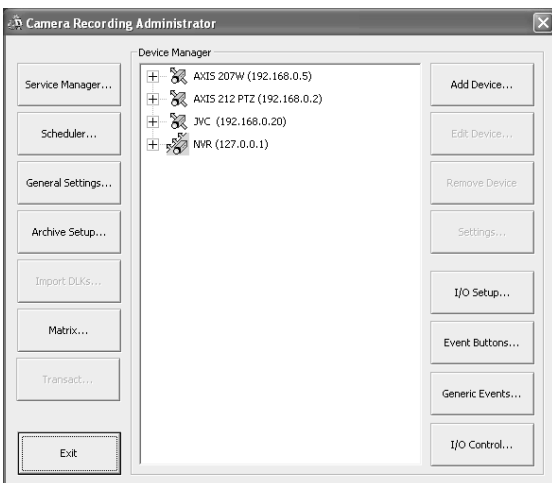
Camera Recording Administrator

Service Manager...

Scheduler...

General Settings...

Archive Setup...

Import DLKs...

Matrix...

Transact...

Exit

Device Manager

AXIS 207W (192.168.0.5)

AXIS 212 PTZ (192.168.0.2)

JVC (192.168.0.20)

NVR (127.0.0.1)

Add Device...

Edit Device...

Remove Device

Settings...

I/O Setup...

Event Buttons...

Generic Events...

I/O Control...